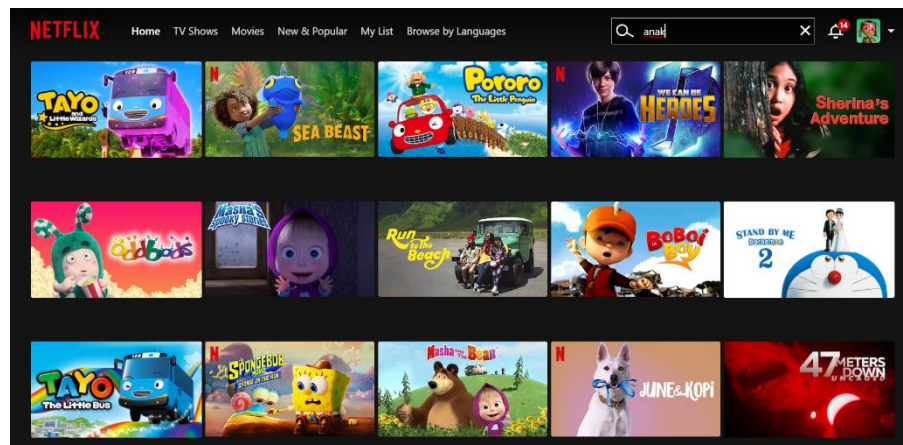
NETFLIX Home TV Shows Movies New & Popular My List Browse by Languages

anak

14

TAYO and Little Wizards

N SEA BEAST

Pororo The Little Penguin

N WE CAN BE HEROES

Sherina's Adventure

Oddbods

Masha's Spooky Stories

Run to the Beach

BoBoiBoy

STAND BY ME Doraemon 2

TAYO THE LITTLE BUS

N SpongeBob Movie Sponge on the Run

Masha and the Bear

N JUNE & KOPI

47 METERS DOWN UNCAGED